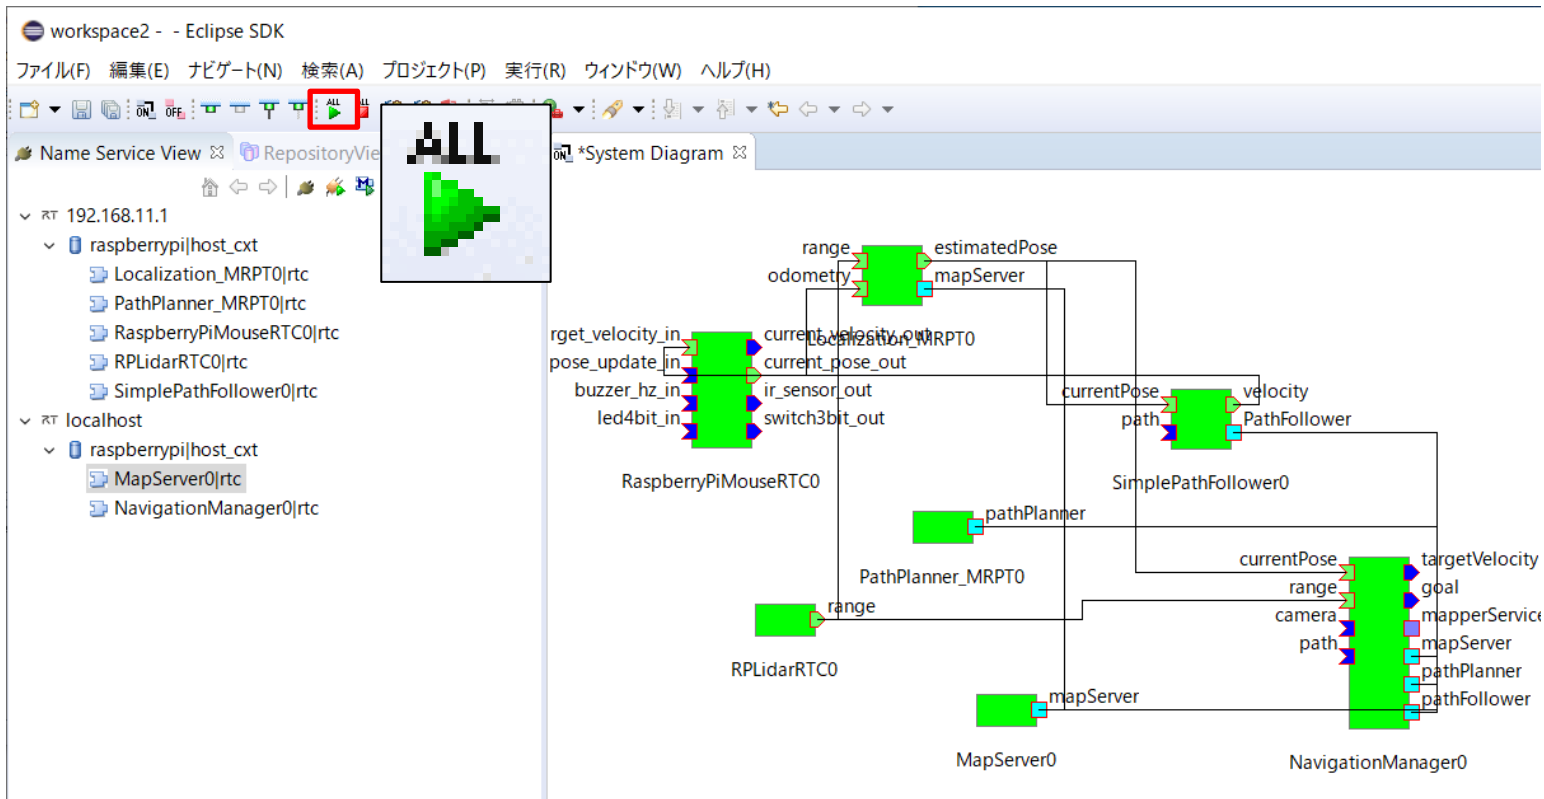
workspace2 - - Eclipse SDK

ファイル(F) 編集(E) ナビゲート(N) 検索(A) プロジェクト(P) 実行(R) ウィンドウ(W) ヘルプ(H)

ON OFF ALL

ALL

Name Service View RepositoryVie *System Diagram

192.168.11.1
raspberrypi|host_cxt
Localization_MRPT0|rtc
PathPlanner_MRPT0|rtc
RaspberryPiMouseRTC0|rtc
RPLidarRTC0|rtc
SimplePathFollower0|rtc
localhost
raspberrypi|host_cxt
MapServer0|rtc
NavigationManager0|rtc

range
odometry
estimatedPose
mapServer
Localization_MRPT0

rget_velocity_in
pose_update_in
buzzer_hz_in
led4bit_in
current_velocity_out
current_pose_out
ir_sensor_out
switch3bit_out
RaspberryPiMouseRTC0

currentPose
path
velocity
PathFollower
SimplePathFollower0

pathPlanner
PathPlanner_MRPT0

range
RPLidarRTC0

currentPose
range
camera
path
targetVelocity
goal
mapperService
mapServer
pathPlanner
pathFollower
NavigationManager0

mapServer
MapServer0